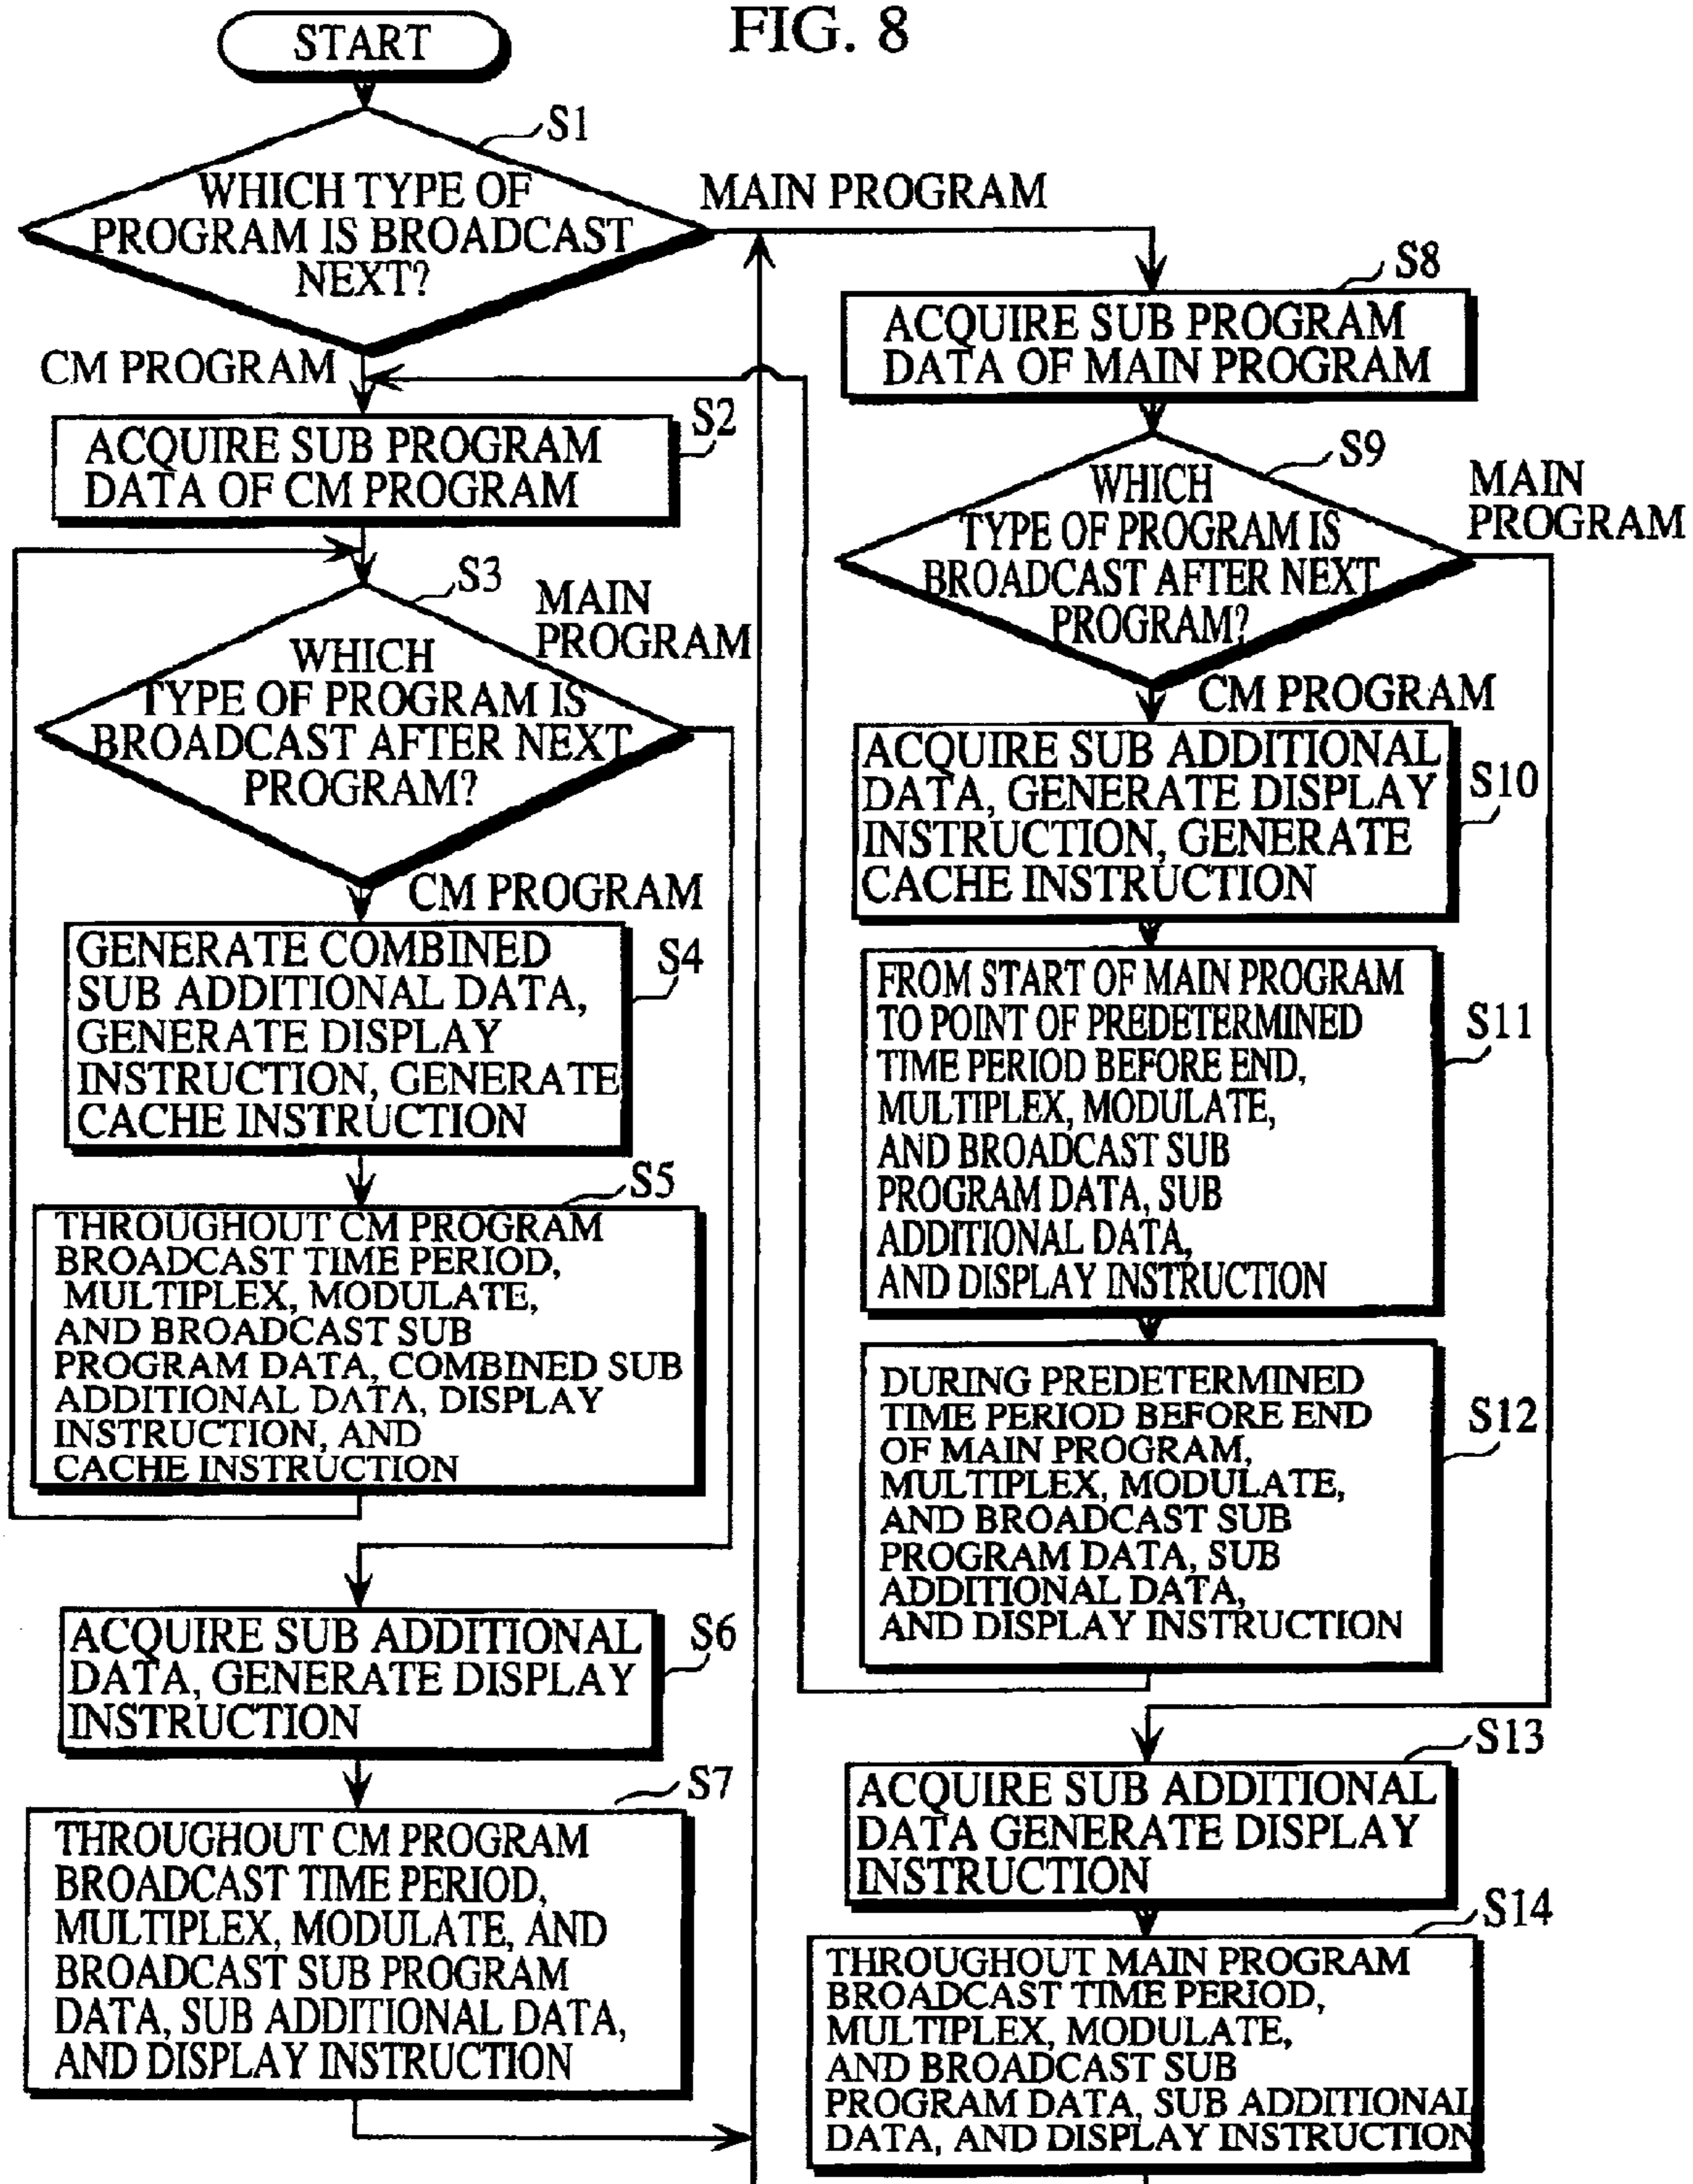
FIG. 8

START

S1

WHICH TYPE OF PROGRAM IS BROADCAST NEXT?

MAIN PROGRAM

CM PROGRAM

S2

ACQUIRE SUB PROGRAM DATA OF CM PROGRAM

S3

WHICH TYPE OF PROGRAM IS BROADCAST AFTER NEXT PROGRAM?

MAIN PROGRAM

CM PROGRAM

S4

GENERATE COMBINED SUB ADDITIONAL DATA, GENERATE DISPLAY INSTRUCTION, GENERATE CACHE INSTRUCTION

S5

THROUGHOUT CM PROGRAM BROADCAST TIME PERIOD, MULTIPLEX, MODULATE, AND BROADCAST SUB PROGRAM DATA, COMBINED SUB ADDITIONAL DATA, DISPLAY INSTRUCTION, AND CACHE INSTRUCTION

S6

ACQUIRE SUB ADDITIONAL DATA, GENERATE DISPLAY INSTRUCTION

S7

THROUGHOUT CM PROGRAM BROADCAST TIME PERIOD, MULTIPLEX, MODULATE, AND BROADCAST SUB PROGRAM DATA, SUB ADDITIONAL DATA, AND DISPLAY INSTRUCTION

S8

ACQUIRE SUB PROGRAM DATA OF MAIN PROGRAM

S9

WHICH TYPE OF PROGRAM IS BROADCAST AFTER NEXT PROGRAM?

MAIN PROGRAM

CM PROGRAM

S10

ACQUIRE SUB ADDITIONAL DATA, GENERATE DISPLAY INSTRUCTION, GENERATE CACHE INSTRUCTION

S11

FROM START OF MAIN PROGRAM TO POINT OF PREDETERMINED TIME PERIOD BEFORE END, MULTIPLEX, MODULATE, AND BROADCAST SUB PROGRAM DATA, SUB ADDITIONAL DATA, AND DISPLAY INSTRUCTION

S12

DURING PREDETERMINED TIME PERIOD BEFORE END OF MAIN PROGRAM, MULTIPLEX, MODULATE, AND BROADCAST SUB PROGRAM DATA, SUB ADDITIONAL DATA, AND DISPLAY INSTRUCTION

S13

ACQUIRE SUB ADDITIONAL DATA GENERATE DISPLAY INSTRUCTION

S14

THROUGHOUT MAIN PROGRAM BROADCAST TIME PERIOD, MULTIPLEX, MODULATE, AND BROADCAST SUB PROGRAM DATA, SUB ADDITIONAL DATA, AND DISPLAY INSTRUCTION